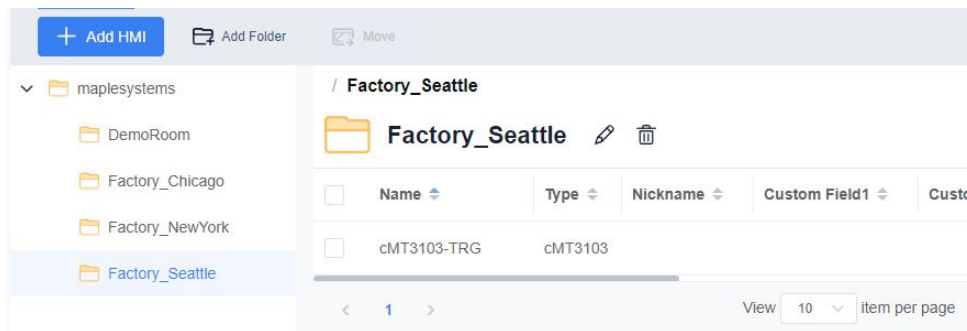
+ Add HMI
Add Folder
Move

maplesystems
DemoRoom
Factory_Chicago
Factory_NewYork
Factory_Seattle

/ Factory_Seattle

Factory_Seattle

| Name | Type | Nickname | Custom Field1 | Custo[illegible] |
|---|---|---|---|---|
| cMT3103-TRG | cMT3103 | | | |

< 1 >
View 10 item per page